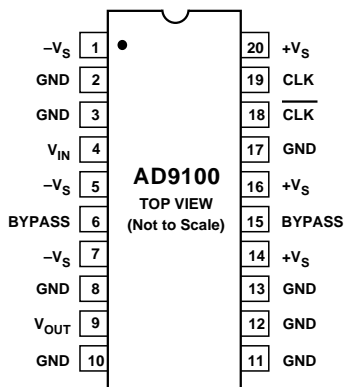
$-V_S$ 1
GND 2
GND 3
$V_{IN}$ 4
$-V_S$ 5
BYPASS 6
$-V_S$ 7
GND 8
$V_{OUT}$ 9
GND 10

AD9100
TOP VIEW
(Not to Scale)

20 $+V_S$
19 CLK
18 $\overline{CLK}$
17 GND
16 $+V_S$
15 BYPASS
14 $+V_S$
13 GND
12 GND
11 GND